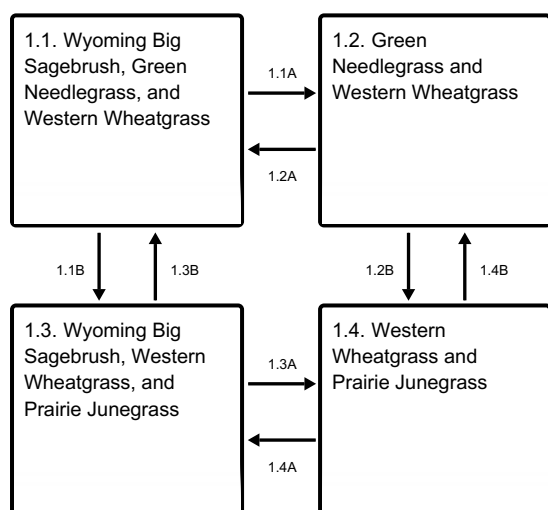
1.1. Wyoming Big Sagebrush, Green Needlegrass, and Western Wheatgrass

1.1A

1.2A

1.2. Green Needlegrass and Western Wheatgrass

1.1B

1.3B

1.2B

1.4B

1.3. Wyoming Big Sagebrush, Western Wheatgrass, and Prairie Junegrass

1.3A

1.4A

1.4. Western Wheatgrass and Prairie Junegrass